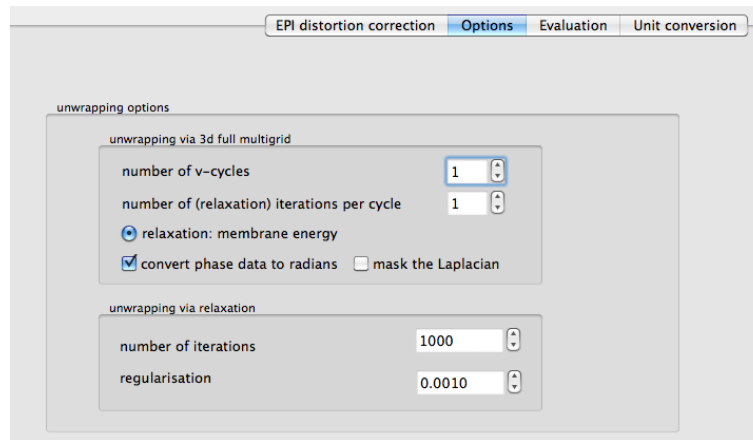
EPI distortion correction | Options | Evaluation | Unit conversion

unwrapping options

unwrapping via 3d full multigrid

number of v-cycles 1

number of (relaxation) iterations per cycle 1

relaxation: membrane energy

convert phase data to radians

mask the Laplacian

unwrapping via relaxation

number of iterations 1000

regularisation 0.0010